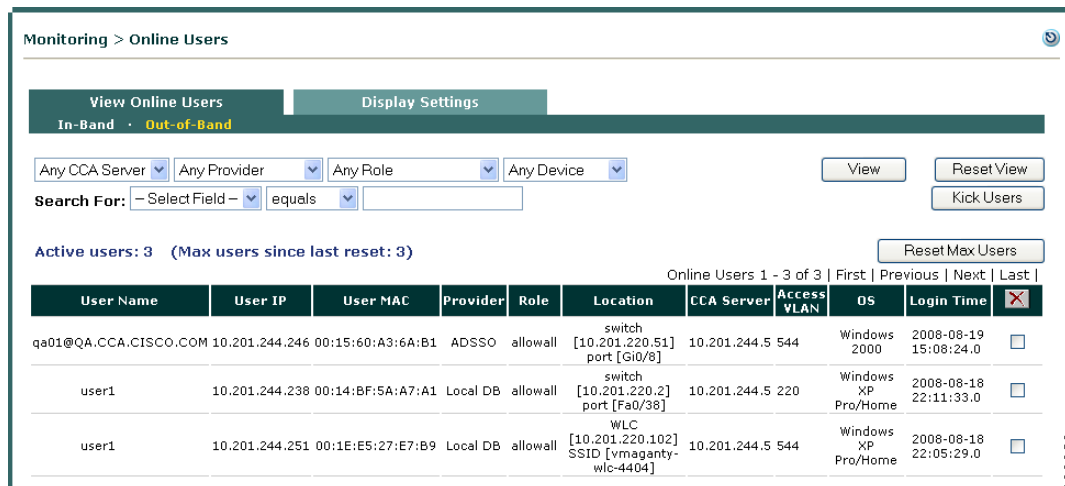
Monitoring > Online Users

View Online Users
Display Settings
In-Band · Out-of-Band

Any CCA Server
Any Provider
Any Role
Any Device
View
Reset View
Search For: – Select Field –
equals
Kick Users

Active users: 3 (Max users since last reset: 3)
Reset Max Users
Online Users 1 - 3 of 3 | First | Previous | Next | Last |

| User Name | User IP | User MAC | Provider | Role | Location | CCA Server | Access VLAN | OS | Login Time | |
|---|---|---|---|---|---|---|---|---|---|---|
| qa01@QA.CCA.CISCO.COM | 10.201.244.246 | 00:15:60:A3:6A:B1 | ADSSO | allowall | switch [10.201.220.51] port [Gi0/8] | 10.201.244.5 | 544 | Windows 2000 | 2008-08-19 15:08:24.0 | |
| user1 | 10.201.244.238 | 00:14:BF:5A:A7:A1 | Local DB | allowall | switch [10.201.220.2] port [Fa0/38] | 10.201.244.5 | 220 | Windows XP Pro/Home | 2008-08-18 22:11:33.0 | |
| user1 | 10.201.244.251 | 00:1E:E5:27:E7:B9 | Local DB | allowall | WLC [10.201.220.102] SSID [vmaganty-wlc-4404] | 10.201.244.5 | 544 | Windows XP Pro/Home | 2008-08-18 22:05:29.0 | |